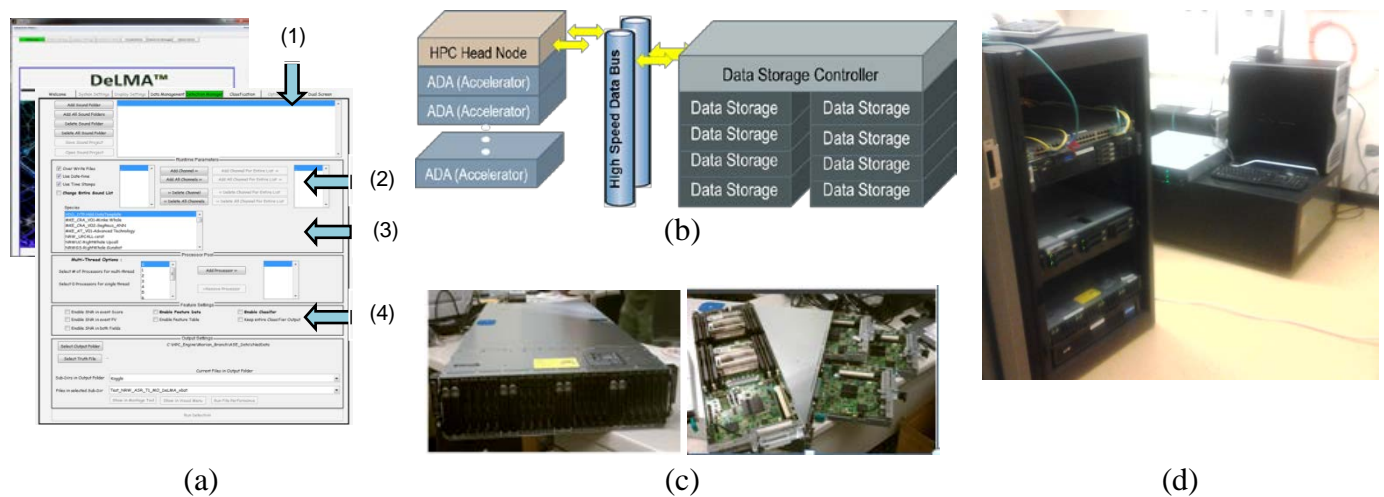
(1)

DeLMA™

Welcome | System Settings | Display Settings | Data Management | Detection Manager | Classification | Cloud Screen

Add Sound Folder
Add All Sound Folders
Delete Sound Folder
Delete All Sound Folder

Runtime Parameters

Over Write Files
Use Date-time
Use Time Stamps
Change Entire Sound List

Add Channel >
Add All Channels >
< Delete Channel
< Delete All Channels

Species

(2)

(3)

Processors Pool

Multi-Thread Options

Select # of Processors for multi thread

Select # Processors for single thread

Add Processor >

< Remove Processor

Feature Settings

(4)

Enable SNR in event Score
Enable SNR in event FV
Enable SNR in both Fields
Enable Feature Data
Enable Feature Table
Enable Classifier
Keep entire Classifier Output

Output Settings

Select Output Folder
Select Truth File

Current Files in Output Folder

Sub-Dirs in Output Folder
Files in selected Sub-Dir

Run Selection

(a)

HPC Head Node
ADA (Accelerator)
ADA (Accelerator)
ADA (Accelerator)
High Speed Data Bus
Data Storage Controller
Data Storage
Data Storage
Data Storage
Data Storage
Data Storage
Data Storage
Data Storage
Data Storage

(b)

(c)

(d)